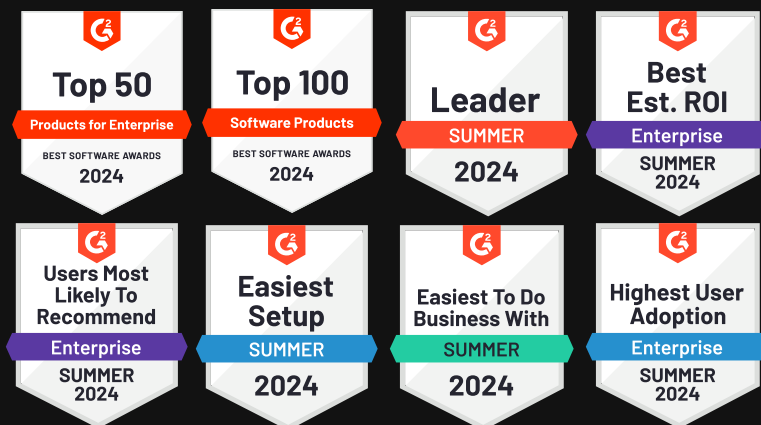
G2
Top 50
Products for Enterprise
BEST SOFTWARE AWARDS
2024

G2
Top 100
Software Products
BEST SOFTWARE AWARDS
2024

G2
Leader
SUMMER
2024

G2
Best
Est. ROI
Enterprise
SUMMER
2024

G2
Users Most Likely To Recommend
Enterprise
SUMMER
2024

G2
Easiest Setup
SUMMER
2024

G2
Easiest To Do Business With
SUMMER
2024

G2
Highest User Adoption
Enterprise
SUMMER
2024